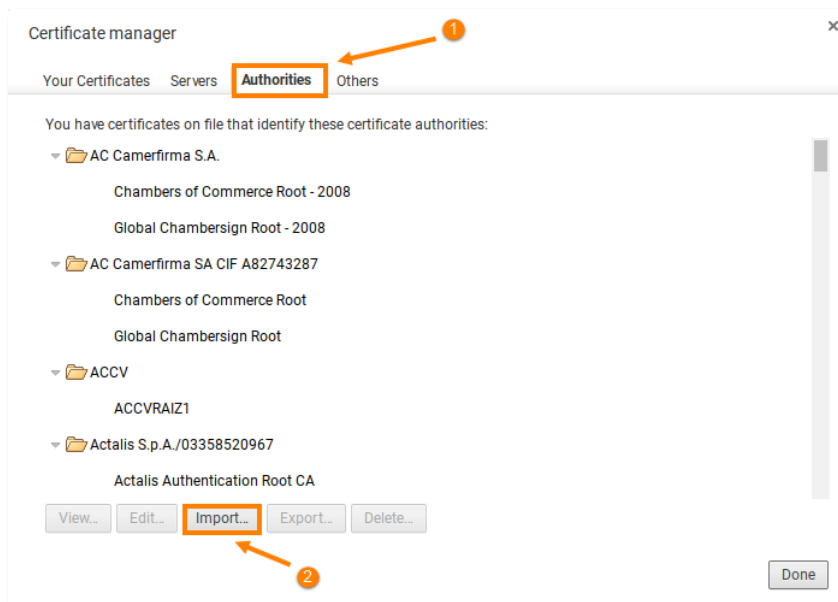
Certificate manager

×

1

Your Certificates Servers Authorities Others

You have certificates on file that identify these certificate authorities:

AC Camerfirma S.A.

Chambers of Commerce Root - 2008

Global Chambersign Root - 2008

AC Camerfirma SA CIF A82743287

Chambers of Commerce Root

Global Chambersign Root

ACCV

ACCVRAIZ1

Actalis S.p.A./03358520967

Actalis Authentication Root CA

View... Edit... Import... Export... Delete...

2

Done